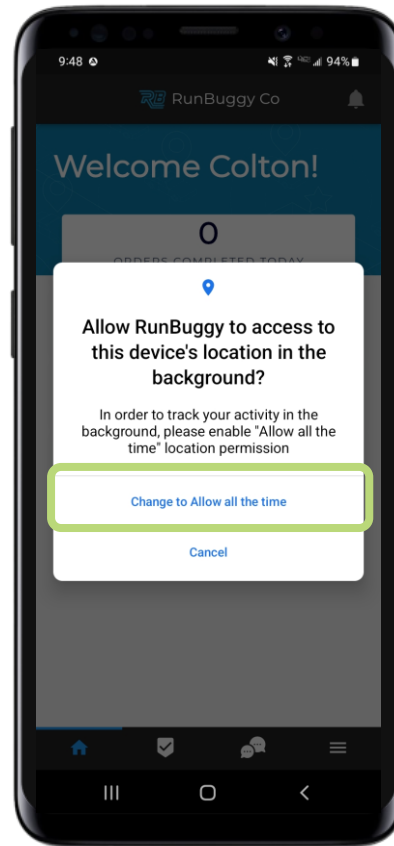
9:48
94%

RB RunBuggy Co

Welcome Colton!

0

ORDERS COMPLETED TODAY

Allow RunBuggy to access to this device's location in the background?

In order to track your activity in the background, please enable "Allow all the time" location permission

Change to Allow all the time

Cancel